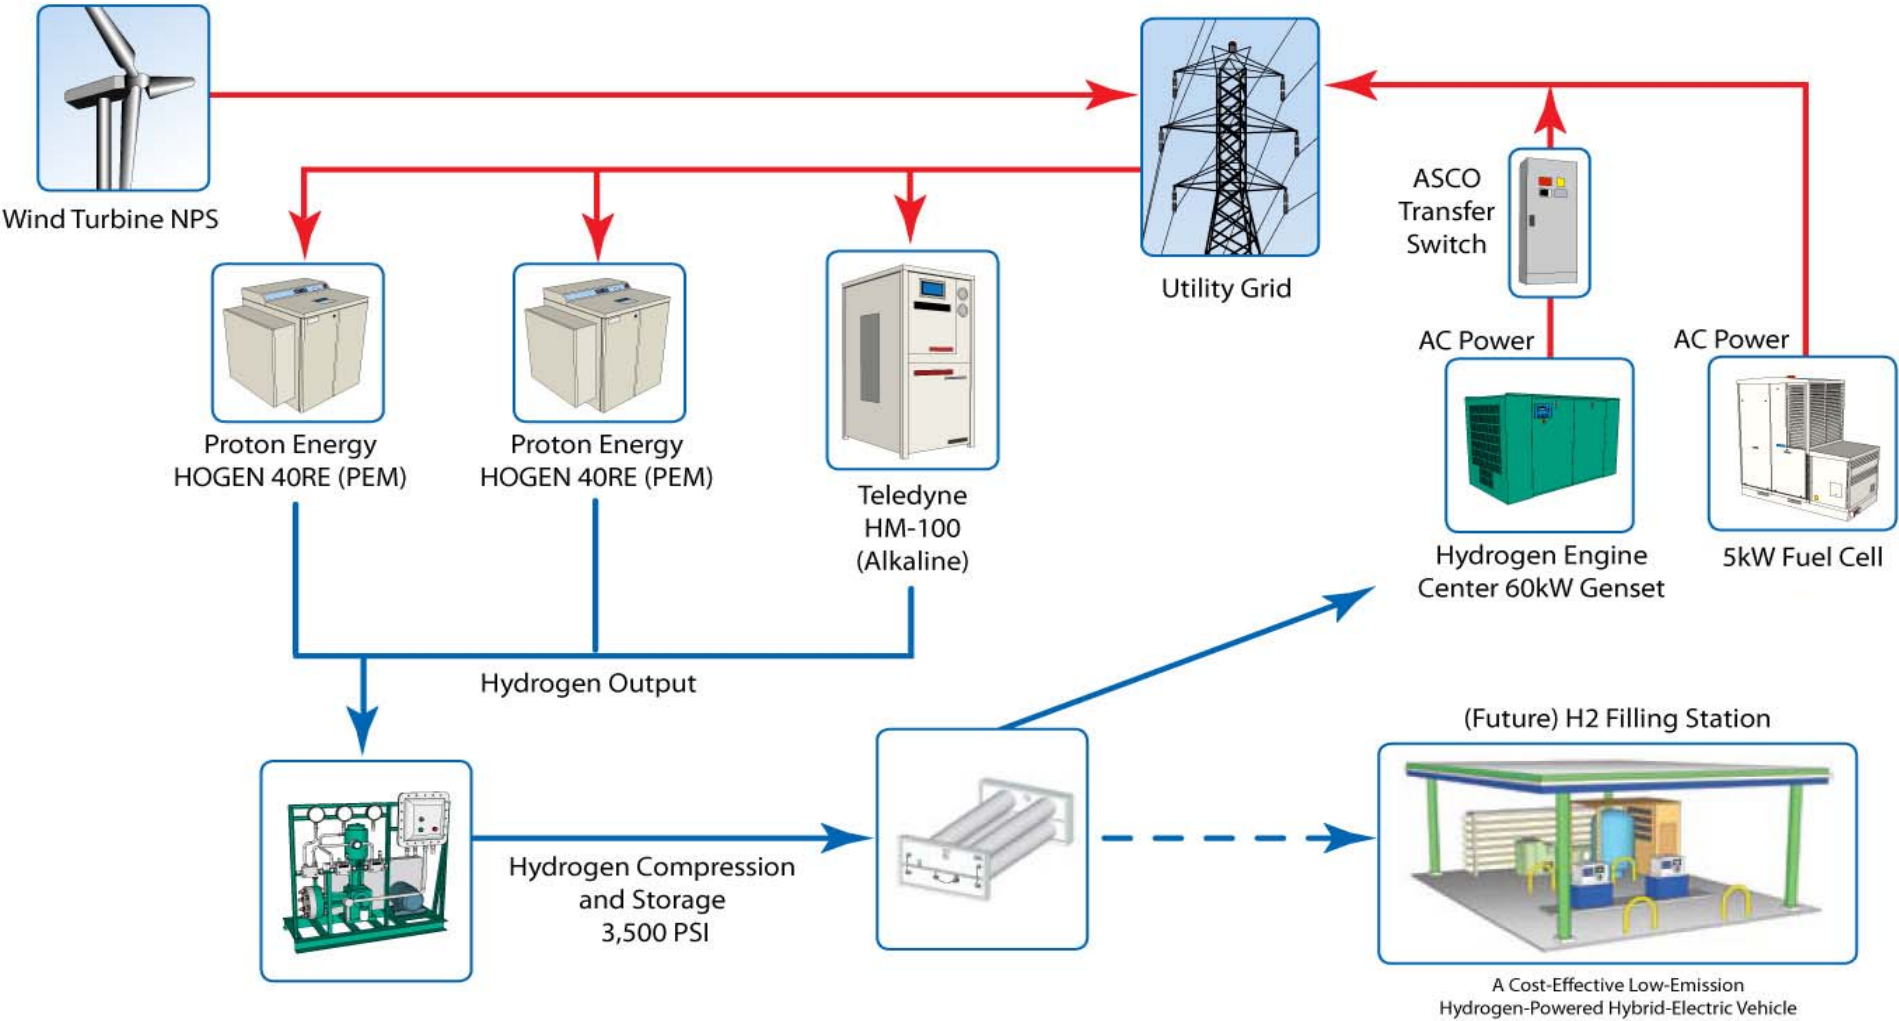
Wind Turbine NPS

Utility Grid

ASCO Transfer Switch

Proton Energy HOGEN 40RE (PEM)

Proton Energy HOGEN 40RE (PEM)

Teledyne HM-100 (Alkaline)

AC Power

AC Power

Hydrogen Engine Center 60kW Genset

5kW Fuel Cell

Hydrogen Output

(Future) H2 Filling Station

Hydrogen Compression and Storage 3,500 PSI

A Cost-Effective Low-Emission Hydrogen-Powered Hybrid-Electric Vehicle